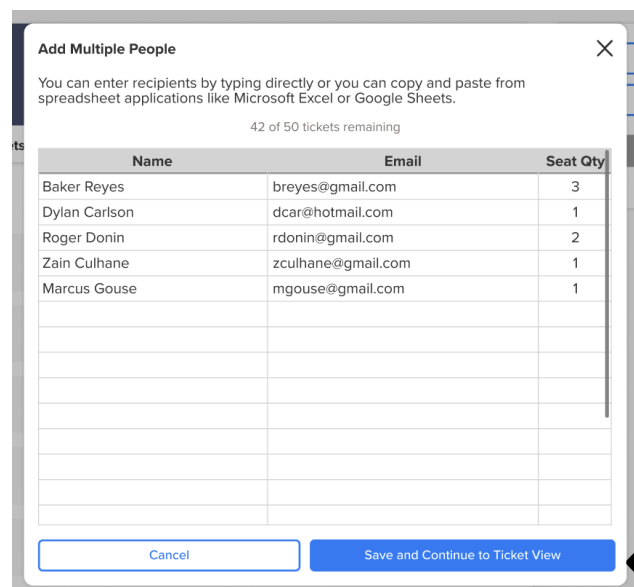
Add Multiple People

×

You can enter recipients by typing directly or you can copy and paste from spreadsheet applications like Microsoft Excel or Google Sheets.

42 of 50 tickets remaining

| Name | Email | Seat Qty |
|---|---|---|
| Baker Reyes | breyes@gmail.com | 3 |
| Dylan Carlson | dcar@hotmail.com | 1 |
| Roger Donin | rdonin@gmail.com | 2 |
| Zain Culhane | zculhane@gmail.com | 1 |
| Marcus Gouse | mgouse@gmail.com | 1 |
| | | |
| | | |
| | | |
| | | |
| | | |
| | | |
| | | |
| | | |
| | | |

Cancel

Save and Continue to Ticket View